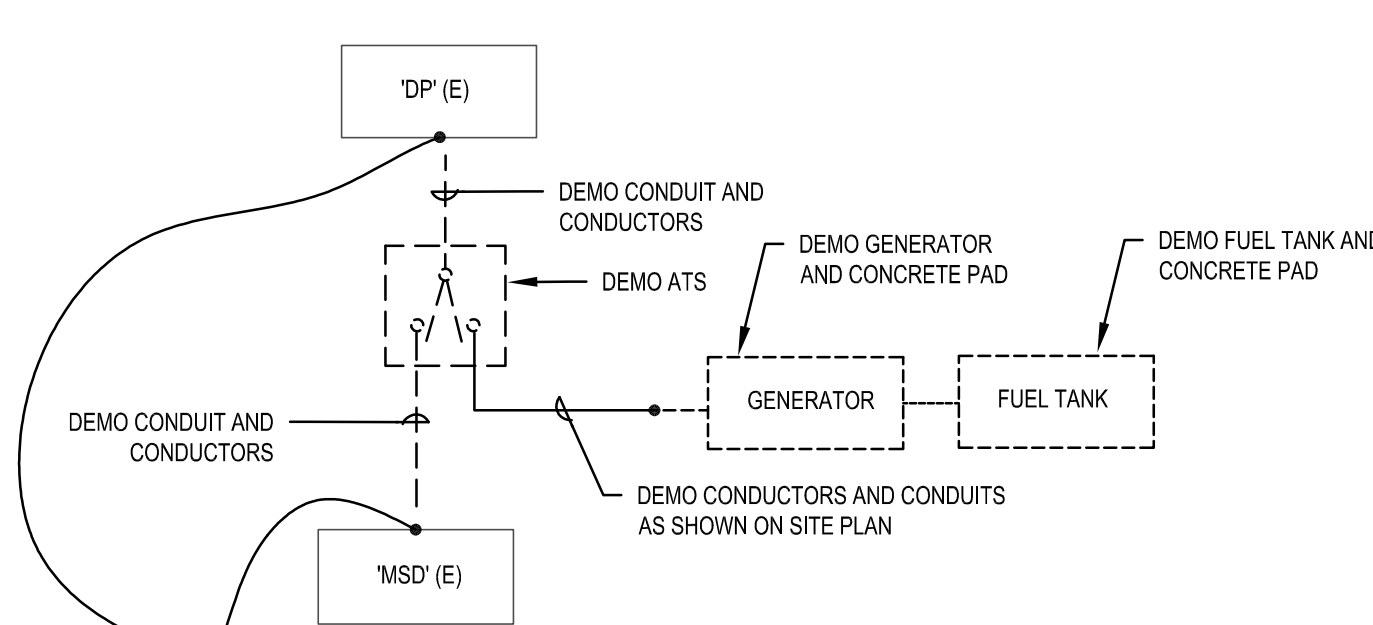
'DP' (E)

DEMO CONDUIT AND CONDUCTORS

DEMO GENERATOR AND CONCRETE PAD

DEMO FUEL TANK AND CONCRETE PAD

DEMO ATS

DEMO CONDUIT AND CONDUCTORS

GENERATOR

FUEL TANK

DEMO CONDUCTORS AND CONDUITS AS SHOWN ON SITE PLAN

'MSD' (E)